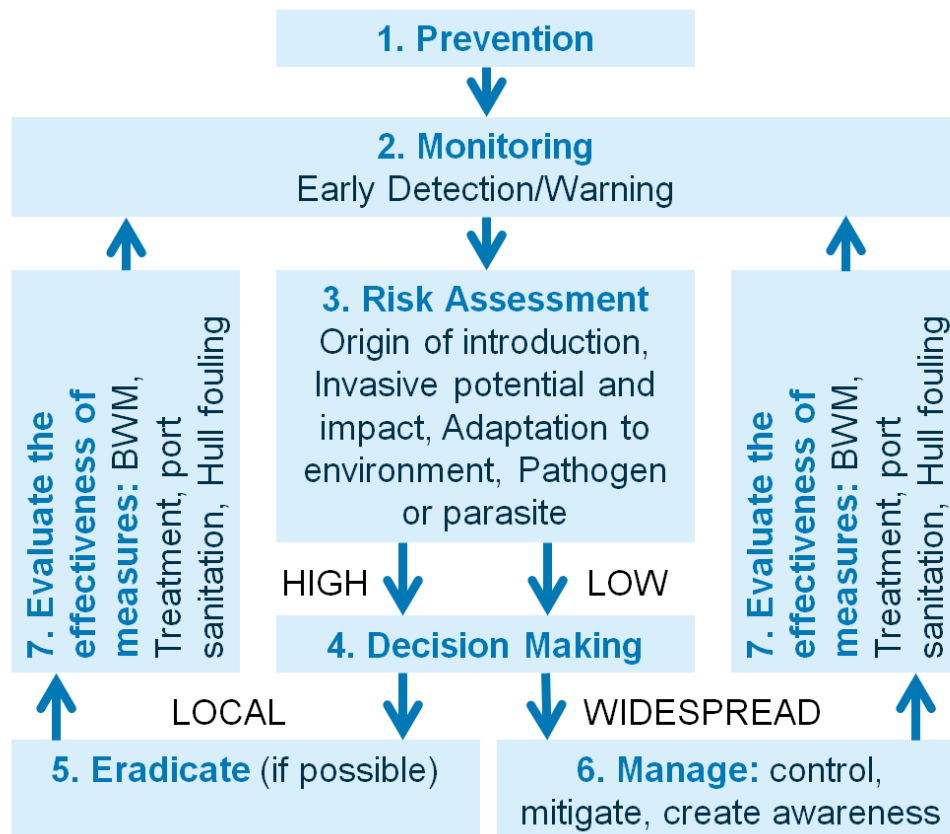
1. Prevention

2. Monitoring
Early Detection/Warning

7. Evaluate the effectiveness of measures: BWM, Treatment, port sanitation, Hull fouling

3. Risk Assessment
Origin of introduction, Invasive potential and impact, Adaptation to environment, Pathogen or parasite

7. Evaluate the effectiveness of measures: BWM, Treatment, port sanitation, Hull fouling

HIGH

LOW

4. Decision Making

LOCAL

WIDESPREAD

5. Eradicate (if possible)

6. Manage: control, mitigate, create awareness